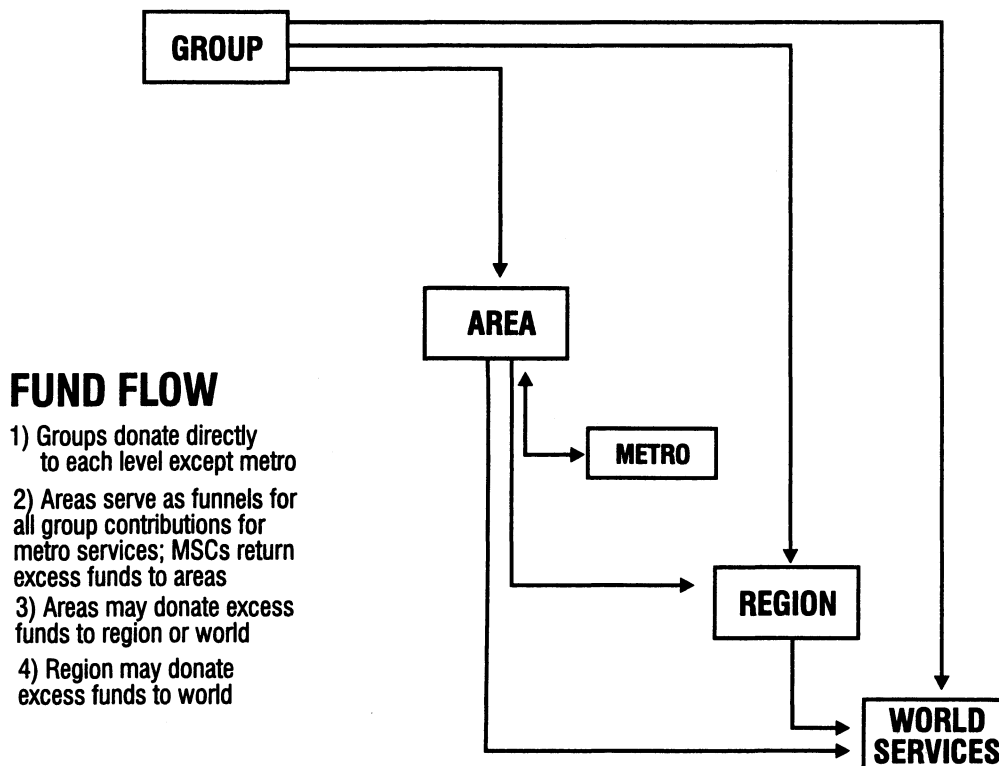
GROUP

AREA

METRO

REGION

WORLD SERVICES

FUND FLOW

1) Groups donate directly to each level except metro

2) Areas serve as funnels for all group contributions for metro services; MSCs return excess funds to areas

3) Areas may donate excess funds to region or world

4) Region may donate excess funds to world